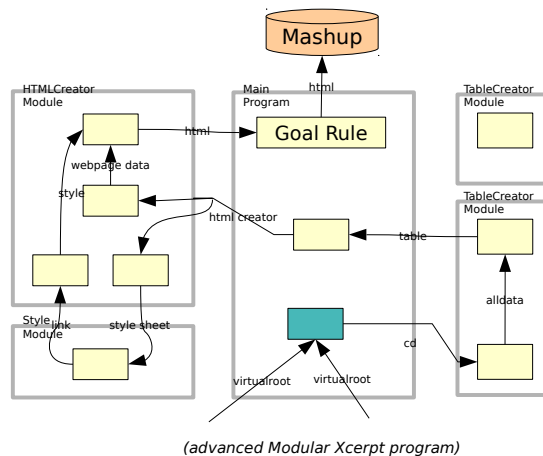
Mashup

html

HTMLCreator Module

Main Program

TableCreator Module

html

Goal Rule

webpage data

style

html creator

TableCreator Module

table

Style Module

link

style sheet

alldata

cd

virtualroot

virtualroot

(advanced Modular Xcerpt program)